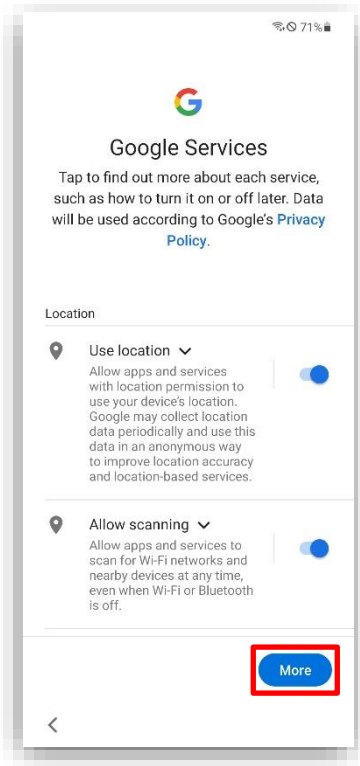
71%

G

Google Services

Tap to find out more about each service, such as how to turn it on or off later. Data will be used according to Google's Privacy Policy.

Location

Use location

Allow apps and services with location permission to use your device's location. Google may collect location data periodically and use this data in an anonymous way to improve location accuracy and location-based services.

Allow scanning

Allow apps and services to scan for Wi-Fi networks and nearby devices at any time, even when Wi-Fi or Bluetooth is off.

More

<